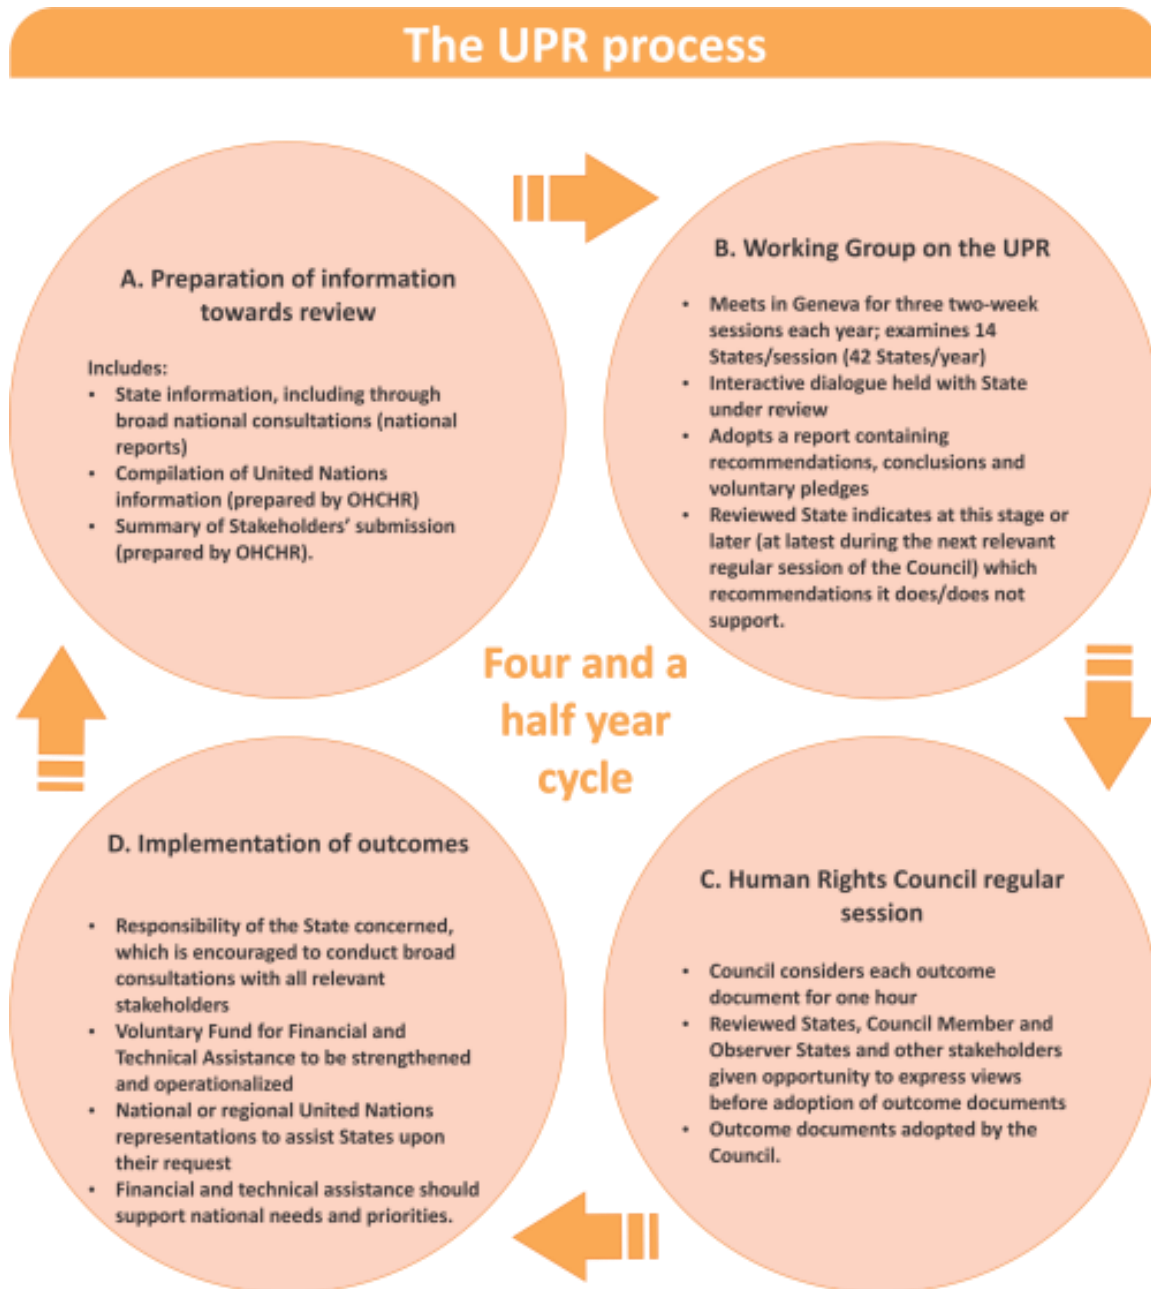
The UPR process

A. Preparation of information towards review

Includes:
• State information, including through broad national consultations (national reports)
• Compilation of United Nations information (prepared by OHCHR)
• Summary of Stakeholders' submission (prepared by OHCHR).

B. Working Group on the UPR

• Meets in Geneva for three two-week sessions each year; examines 14 States/session (42 States/year)
• Interactive dialogue held with State under review
• Adopts a report containing recommendations, conclusions and voluntary pledges
• Reviewed State indicates at this stage or later (at latest during the next relevant regular session of the Council) which recommendations it does/does not support.

Four and a half year cycle

D. Implementation of outcomes

• Responsibility of the State concerned, which is encouraged to conduct broad consultations with all relevant stakeholders
• Voluntary Fund for Financial and Technical Assistance to be strengthened and operationalized
• National or regional United Nations representations to assist States upon their request
• Financial and technical assistance should support national needs and priorities.

C. Human Rights Council regular session

• Council considers each outcome document for one hour
• Reviewed States, Council Member and Observer States and other stakeholders given opportunity to express views before adoption of outcome documents
• Outcome documents adopted by the Council.